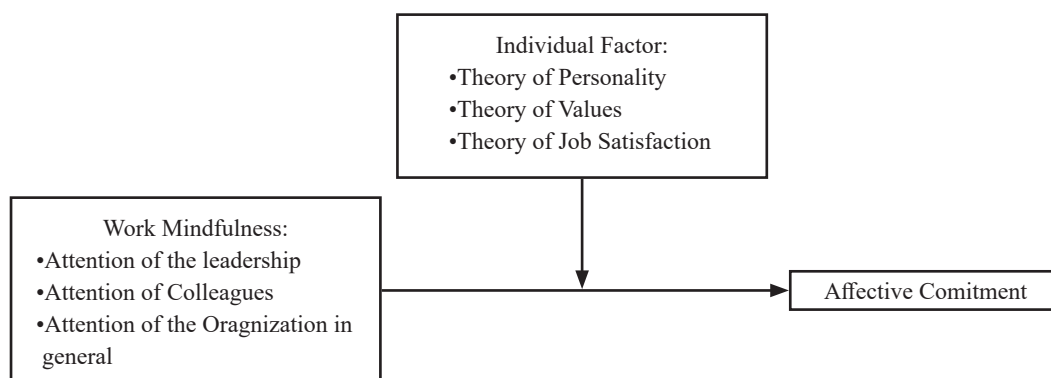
Individual Factor:
•Theory of Personality
•Theory of Values
•Theory of Job Satisfaction

Work Mindfulness:
•Attention of the leadership
•Attention of Colleagues
•Attention of the Oragnization in general

Affective Comitment